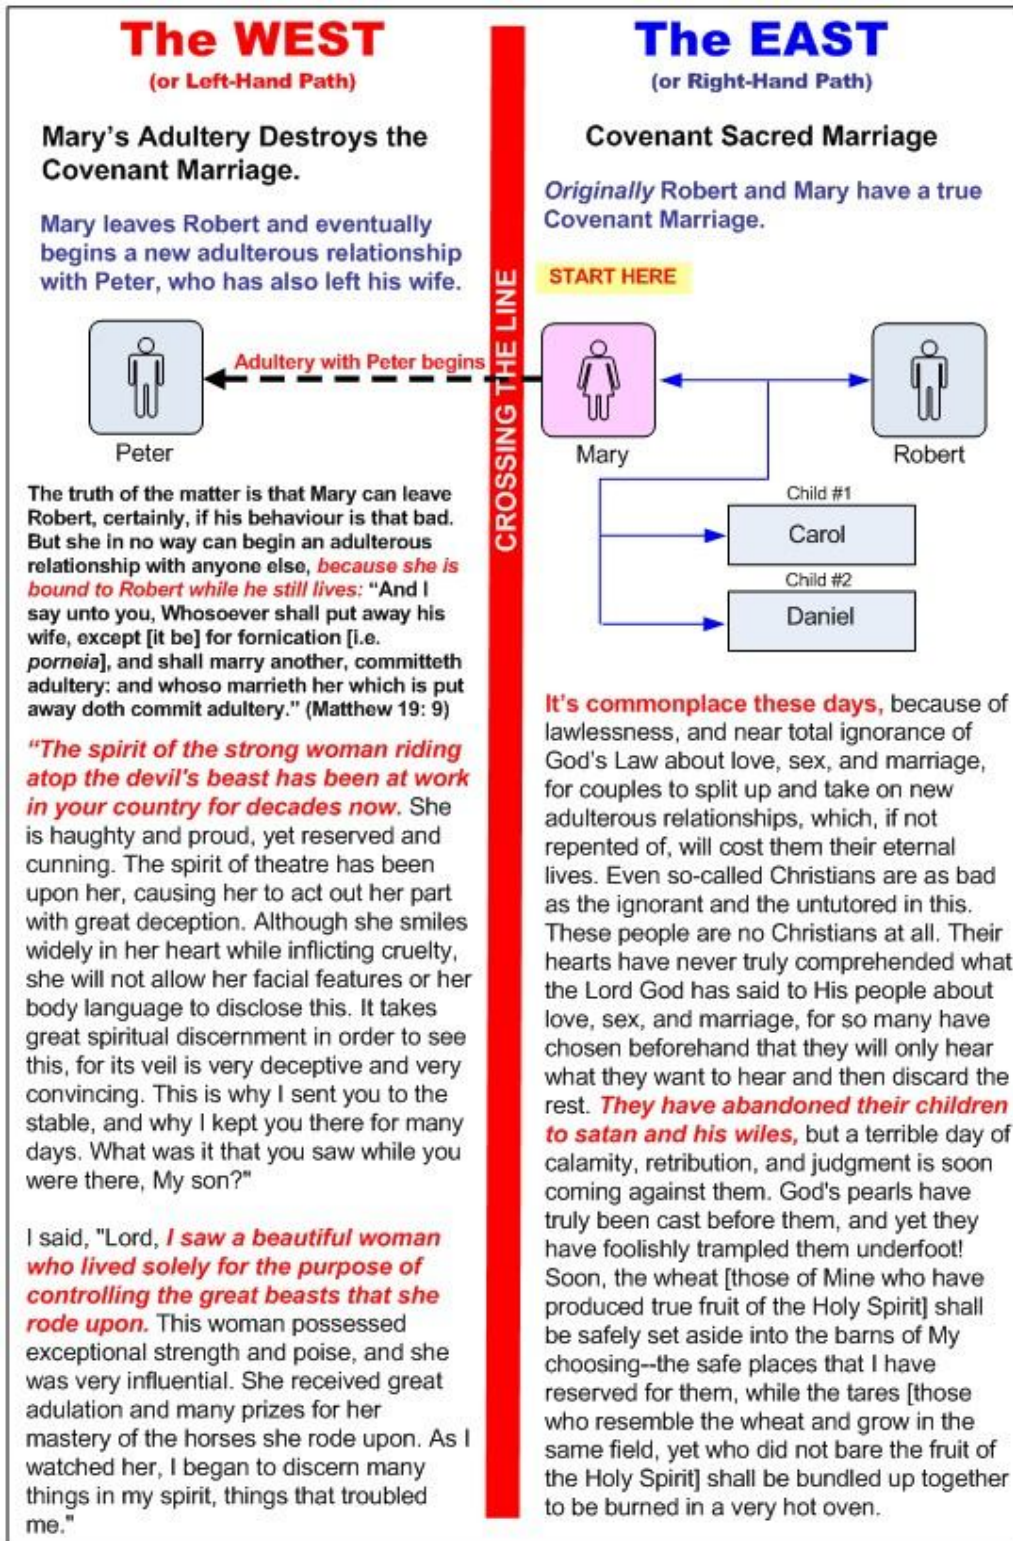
The WEST
(or Left-Hand Path)

Mary's Adultery Destroys the Covenant Marriage.

Mary leaves Robert and eventually begins a new adulterous relationship with Peter, who has also left his wife.

Adultery with Peter begins

Peter

The truth of the matter is that Mary can leave Robert, certainly, if his behaviour is that bad. But she in no way can begin an adulterous relationship with anyone else, because she is bound to Robert while he still lives: "And I say unto you, Whosoever shall put away his wife, except [it be] for fornication [i.e. porneia], and shall marry another, committeth adultery: and whoso marrieth her which is put away doth commit adultery." (Matthew 19: 9)

"The spirit of the strong woman riding atop the devil's beast has been at work in your country for decades now. She is haughty and proud, yet reserved and cunning. The spirit of theatre has been upon her, causing her to act out her part with great deception. Although she smiles widely in her heart while inflicting cruelty, she will not allow her facial features or her body language to disclose this. It takes great spiritual discernment in order to see this, for its veil is very deceptive and very convincing. This is why I sent you to the stable, and why I kept you there for many days. What was it that you saw while you were there, My son?"

I said, "Lord, I saw a beautiful woman who lived solely for the purpose of controlling the great beasts that she rode upon. This woman possessed exceptional strength and poise, and she was very influential. She received great adulation and many prizes for her mastery of the horses she rode upon. As I watched her, I began to discern many things in my spirit, things that troubled me."

CROSSING THE LINE

The EAST
(or Right-Hand Path)

Covenant Sacred Marriage

Originally Robert and Mary have a true Covenant Marriage.

START HERE

Mary

Robert

Child #1
Carol

Child #2
Daniel

It's commonplace these days, because of lawlessness, and near total ignorance of God's Law about love, sex, and marriage, for couples to split up and take on new adulterous relationships, which, if not repented of, will cost them their eternal lives. Even so-called Christians are as bad as the ignorant and the untutored in this. These people are no Christians at all. Their hearts have never truly comprehended what the Lord God has said to His people about love, sex, and marriage, for so many have chosen beforehand that they will only hear what they want to hear and then discard the rest. They have abandoned their children to satan and his wiles, but a terrible day of calamity, retribution, and judgment is soon coming against them. God's pearls have truly been cast before them, and yet they have foolishly trampled them underfoot! Soon, the wheat [those of Mine who have produced true fruit of the Holy Spirit] shall be safely set aside into the barns of My choosing--the safe places that I have reserved for them, while the tares [those who resemble the wheat and grow in the same field, yet who did not bare the fruit of the Holy Spirit] shall be bundled up together to be burned in a very hot oven.